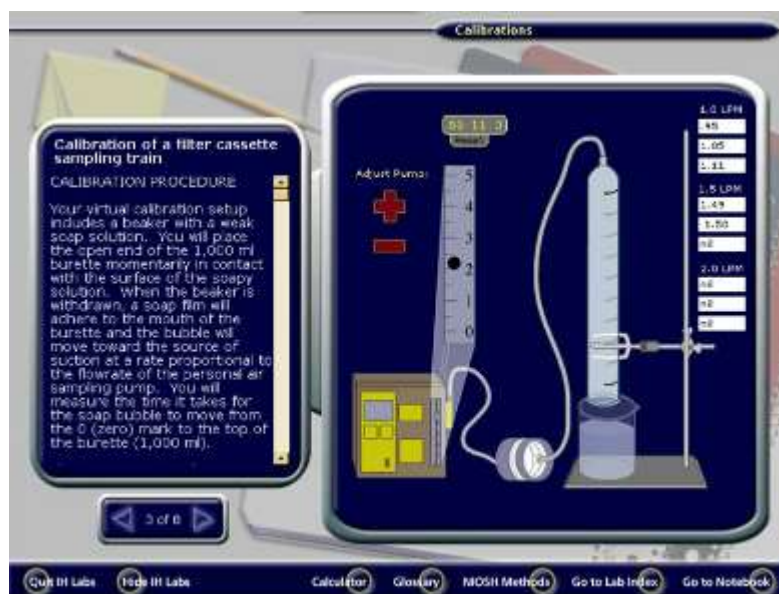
Calibrations

Calibration of a filter cassette sampling train

CALIBRATION PROCEDURE

Your virtual calibration setup includes a beaker with a weak soap solution. You will place the open end of the 1,000 ml burette momentarily in contact with the surface of the soapy solution. When the beaker is withdrawn, a soap film will adhere to the mouth of the burette and the bubble will move toward the source of suction at a rate proportional to the flowrate of the personal air sampling pump. You will measure the time it takes for the soap bubble to move from the 0 (zero) mark to the top of the burette (1,000 ml).

3 of 8

Adjust Pump:

5
4
3
2
1

00 11 3
Reset

1.0 LPM
.95
1.05
1.11

1.5 LPM
1.49
1.50
n0

2.0 LPM
n0
n0
n0

Quit IH Labs
Hide IH Labs
Calculator
Glossary
NIOSH Methods
Go to Lab Index
Go to Notebook